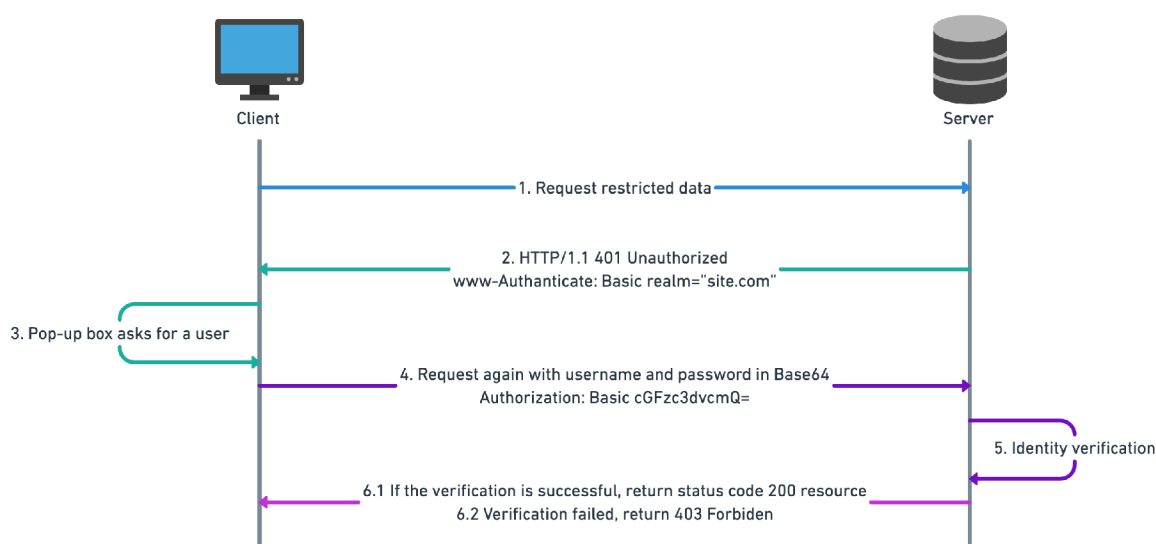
Client

Server

1. Request restricted data

2. HTTP/1.1 401 Unauthorized
www-Authanticate: Basic realm="site.com"

3. Pop-up box asks for a user

4. Request again with username and password in Base64
Authorization: Basic cGFzc3dvcmQ=

5. Identity verification

6.1 If the verification is successful, return status code 200 resource
6.2 Verification failed, return 403 Forbiden